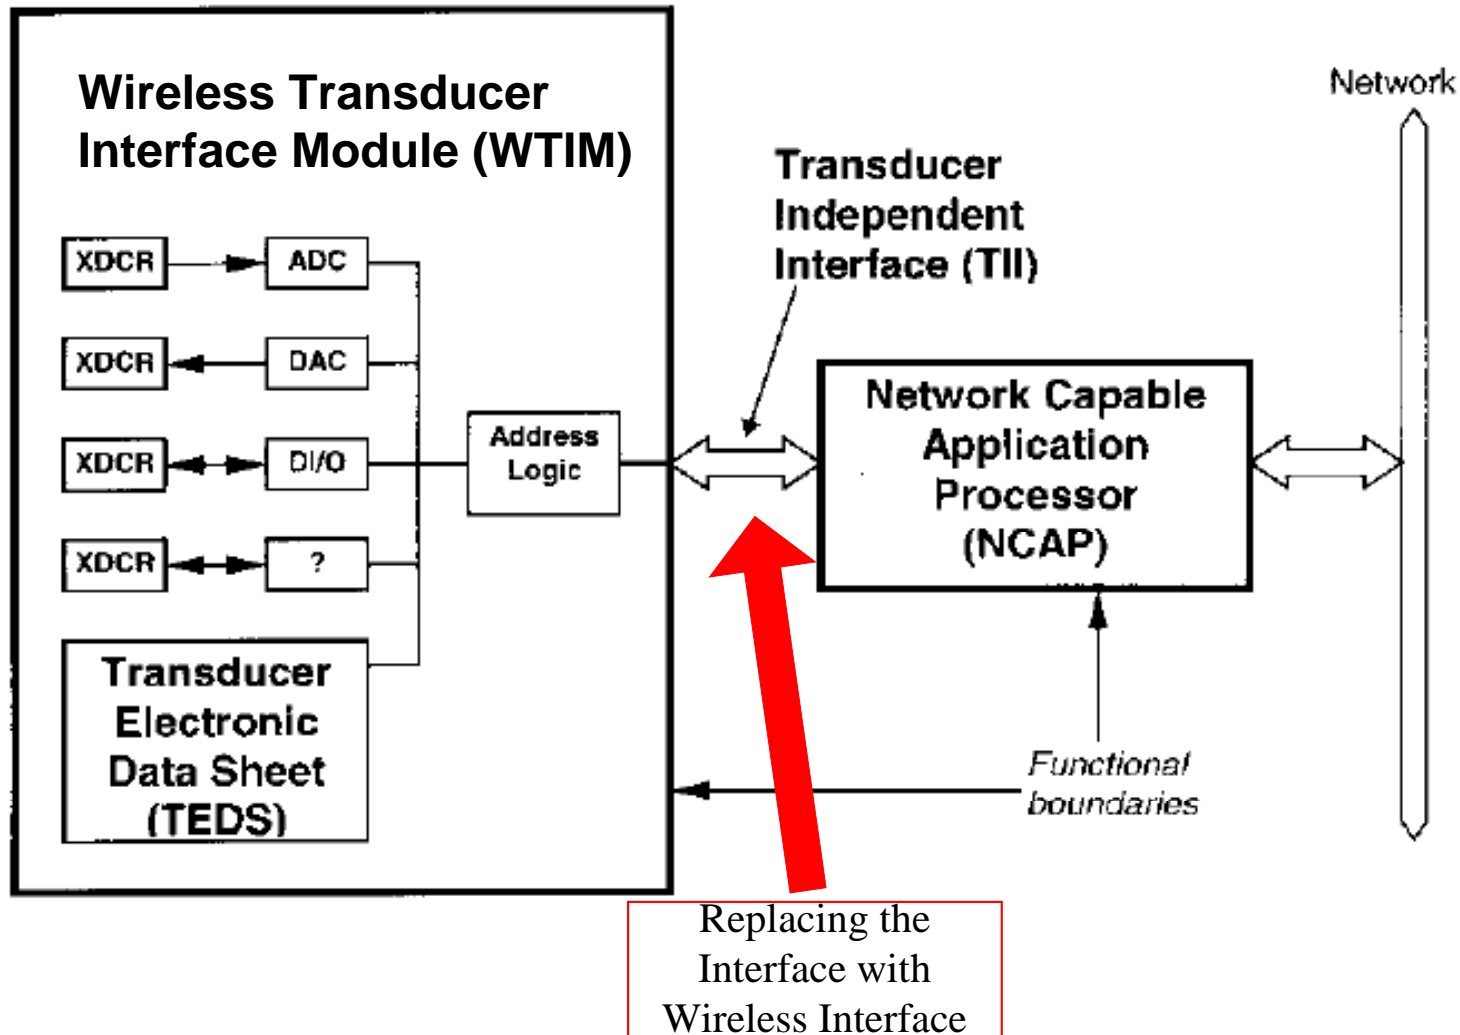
Wireless Transducer Interface Module (WTIM)

XDCR

ADC

XDCR

DAC

XDCR

DI/O

XDCR

?

Address Logic

Transducer Electronic Data Sheet (TEDS)

Transducer Independent Interface (TII)

Network Capable Application Processor (NCAP)

Network

Functional boundaries

Replacing the Interface with Wireless Interface